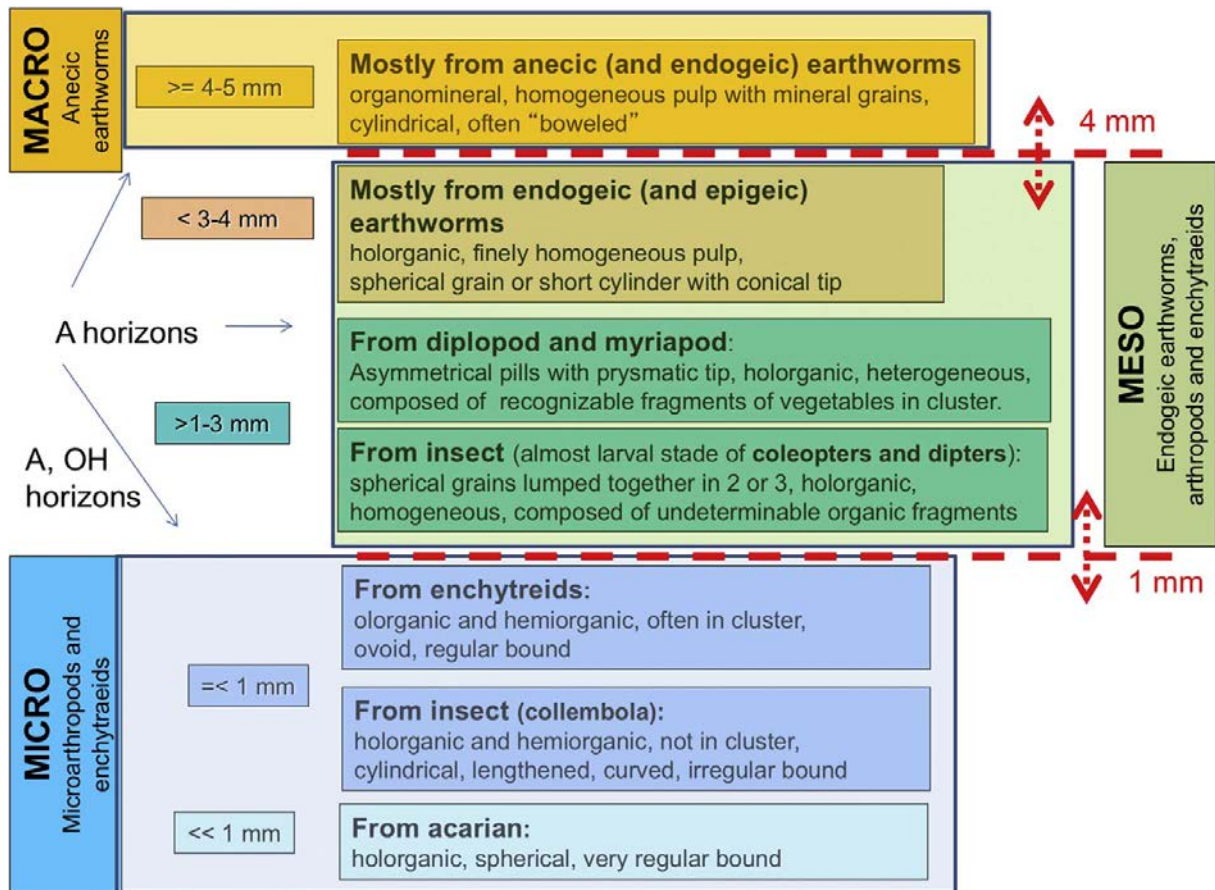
MACRO
Anecic earthworms

>= 4-5 mm

**Mostly from anecic (and endogeic) earthworms**
organomineral, homogeneous pulp with mineral grains, cylindrical, often "boweled"

4 mm

< 3-4 mm

**Mostly from endogeic (and epigeic) earthworms**
holorganic, finely homogeneous pulp, spherical grain or short cylinder with conical tip

A horizons

**From diplopod and myriapod**:
Asymmetrical pills with prysmatic tip, holorganic, heterogeneous, composed of recognizable fragments of vegetables in cluster.

>1-3 mm

A, OH horizons

**From insect** (almost larval stade of **coleopters and dipters**):
spherical grains lumped together in 2 or 3, holorganic, homogeneous, composed of undeterminable organic fragments

MESO
Endogeic earthworms, arthropods and enchytraeids

1 mm

MICRO
Microarthropods and enchytraeids

**From enchytreids:**
olorganic and hemiorganic, often in cluster, ovoid, regular bound

=< 1 mm

**From insect (collembola):**
holorganic and hemiorganic, not in cluster, cylindrical, lengthened, curved, irregular bound

<< 1 mm

**From acarian:**
holorganic, spherical, very regular bound